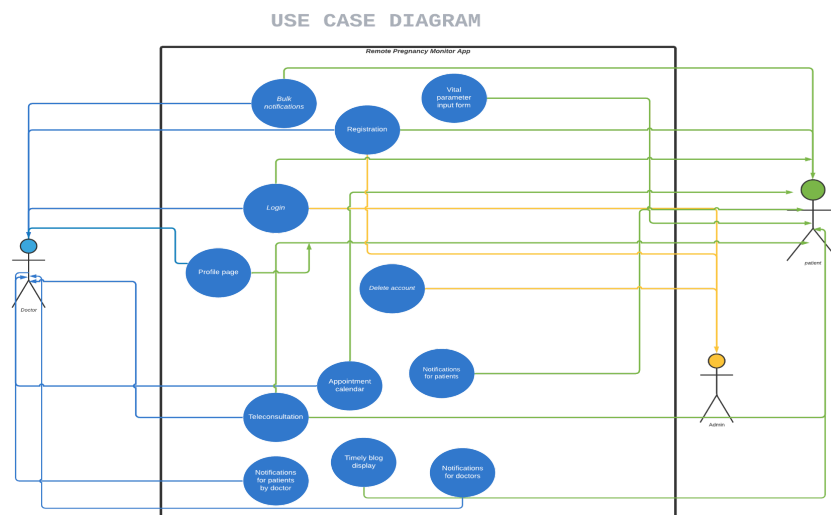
USE CASE DIAGRAM

Remote Pregnancy Monitor App

Bulk notifications

Vital parameter input form

Registration

Login

Profile page

Delete account

Appointment calendar

Notifications for patients

Teleconsultation

Timely blog display

Notifications for patients by doctor

Notifications for doctors

Doctor

patient

Admin